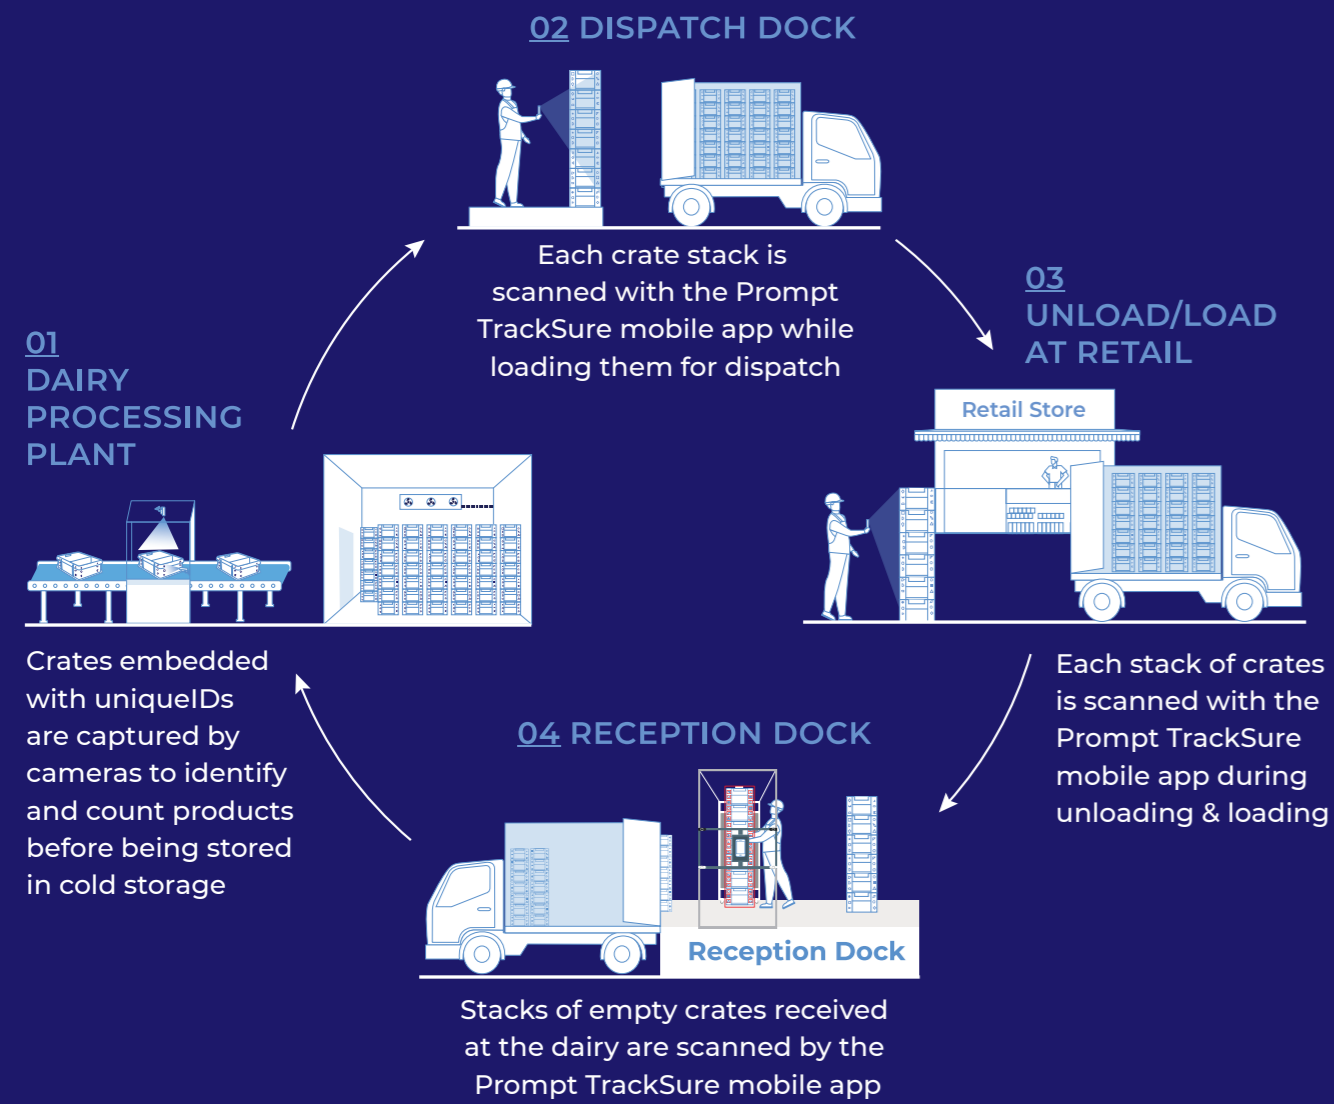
02 DISPATCH DOCK

Each crate stack is scanned with the Prompt TrackSure mobile app while loading them for dispatch

03 UNLOAD/LOAD AT RETAIL

Retail Store

Each stack of crates is scanned with the Prompt TrackSure mobile app during unloading & loading

01 DAIRY PROCESSING PLANT

Crates embedded with uniqueIDs are captured by cameras to identify and count products before being stored in cold storage

04 RECEPTION DOCK

Reception Dock

Stacks of empty crates received at the dairy are scanned by the Prompt TrackSure mobile app